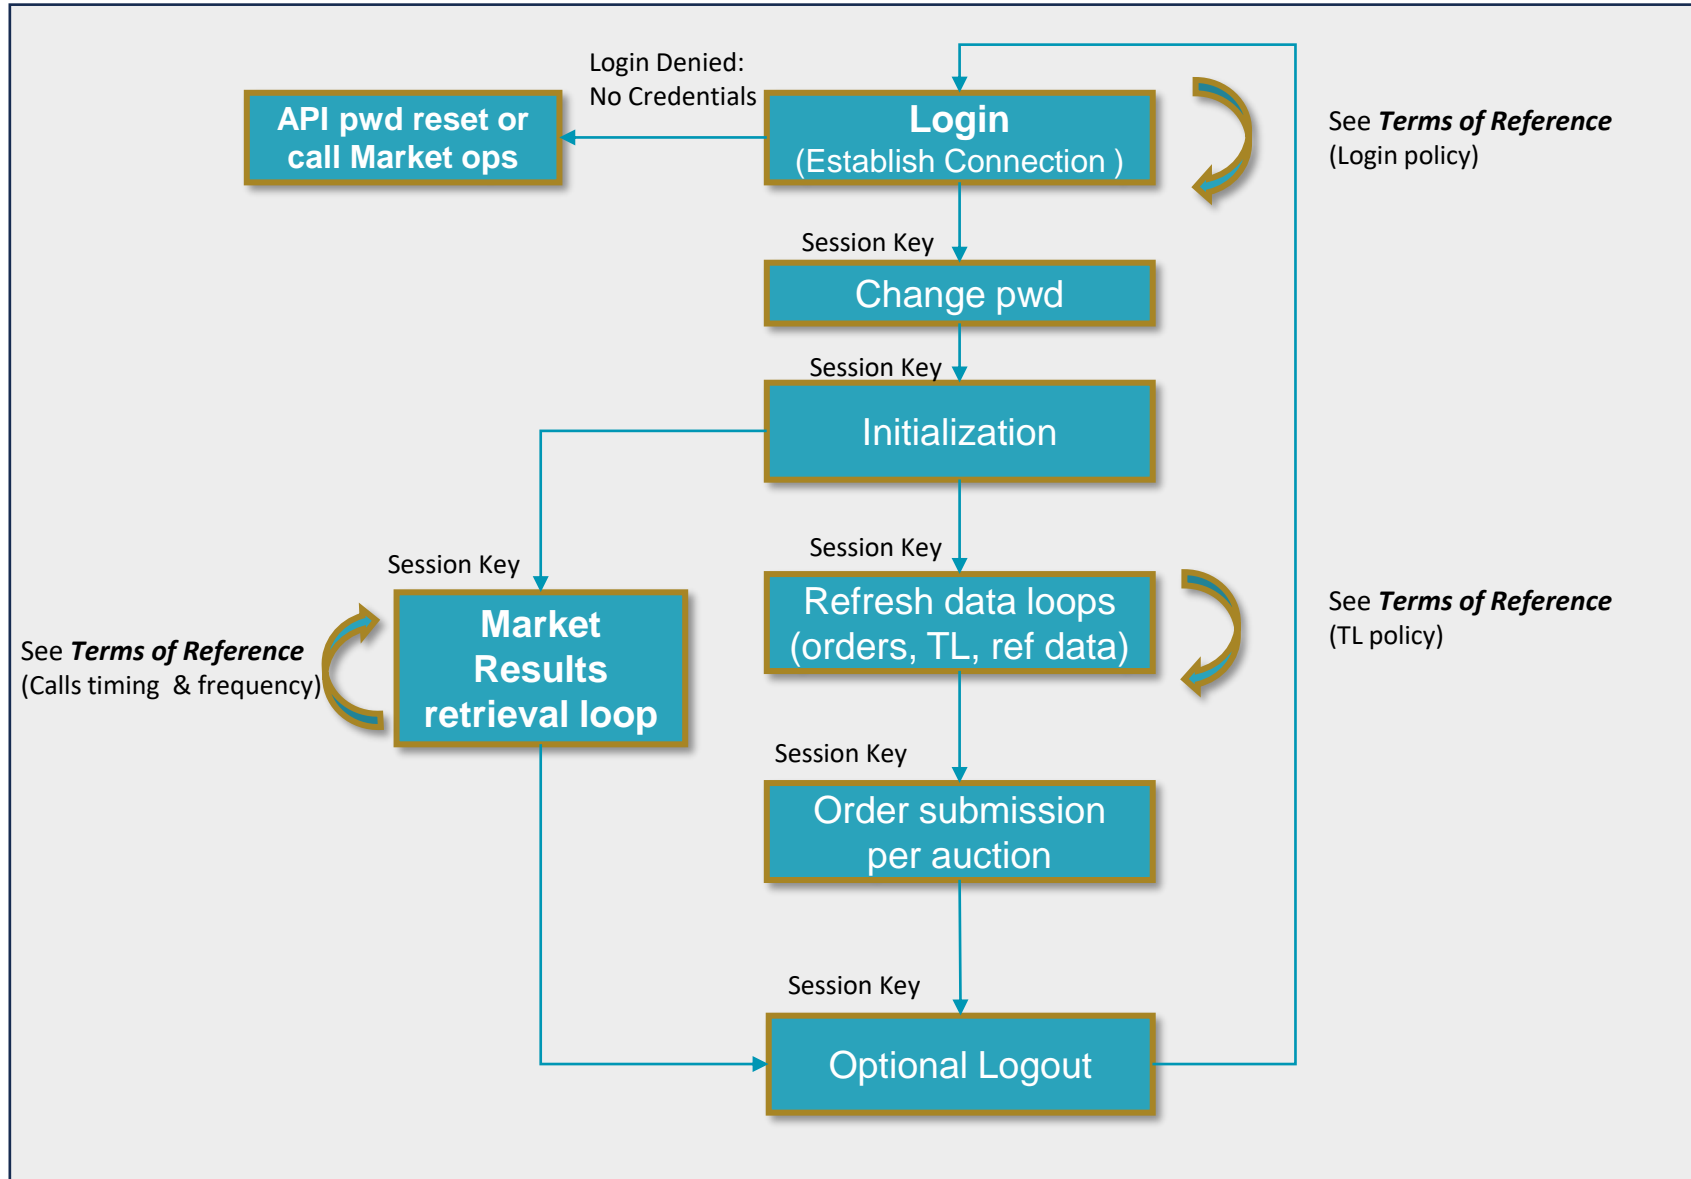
Login Denied:
No Credentials

API pwd reset or call Market ops

Login
(Establish Connection )

See ***Terms of Reference***
(Login policy)

Session Key

Change pwd

Session Key

Initialization

Session Key

Session Key

Market Results retrieval loop

See ***Terms of Reference***
(Calls timing & frequency)

Refresh data loops (orders, TL, ref data)

See ***Terms of Reference***
(TL policy)

Session Key

Order submission per auction

Session Key

Optional Logout